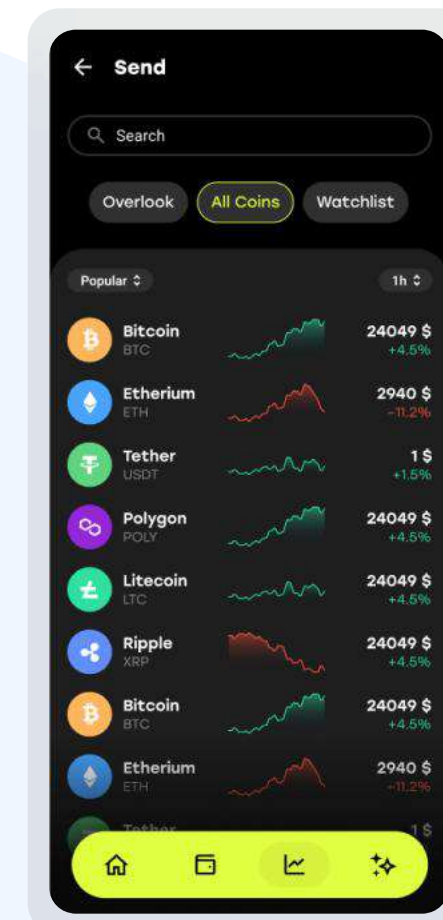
← Send

Search

Overlook All Coins Watchlist

Popular ◇ 1h ◇

Bitcoin
BTC
24049 $
+4.5%

Etherium
ETH
2940 $
-11.2%

Tether
USDT
1 $
+1.5%

Polygon
POLY
24049 $
+4.5%

Litecoin
LTC
24049 $
+4.5%

Ripple
XRP
24049 $
+4.5%

Bitcoin
BTC
24049 $
+4.5%

Etherium
ETH
2940 $
-11.2%

Tether
1 $